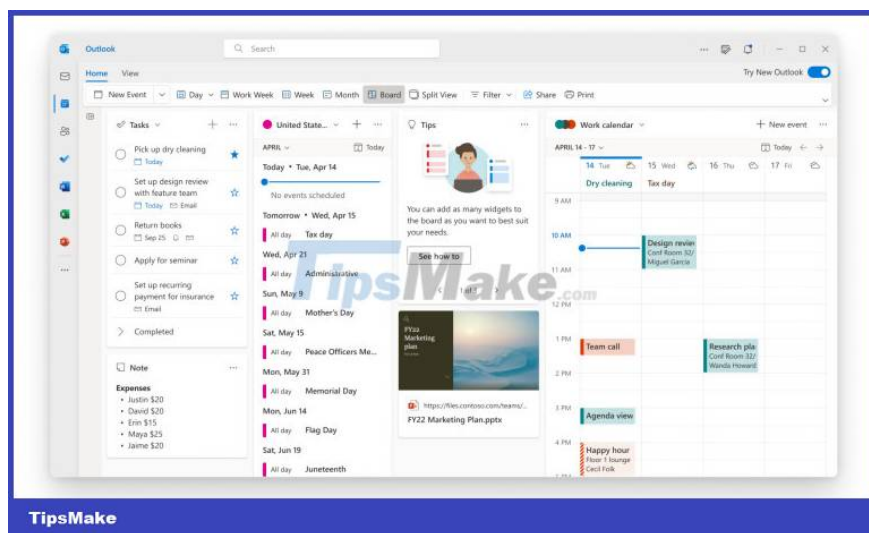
Outlook

Search

Try New Outlook

Home View

New Event Day Work Week Week Month Board Split View Filter Share Print

Tasks

Pick up dry cleaning
Today

Set up design review with feature team
Today Email

Return books
Sep 25

Apply for seminar

Set up recurring payment for insurance
Email

Completed

Note

Expenses
• Justin $20
• David $20
• Erin $15
• Maya $25
• Jaime $20

United State...

APRIL Today

Today • Tue, Apr 14

No events scheduled

Tomorrow • Wed, Apr 15

All day Tax day

Wed, Apr 21

All day Administrative

Sun, May 9

All day Mother's Day

Sat, May 15

All day Peace Officers Me...

Mon, May 31

All day Memorial Day

Mon, Jun 14

All day Flag Day

Sat, Jun 19

All day Juneteenth

Tips

You can add as many widgets to the board as you want to best suit your needs.

See how to

1 of 7

FY22 Marketing plan

https://files.contoso.com/teams/...

FY22 Marketing Plan.pptx

Work calendar

New event

APRIL 14 - 17 Today

14 Tue 15 Wed 16 Thu 17 Fri

Dry cleaning Tax day

9 AM

10 AM

11 AM

12 PM

1 PM

2 PM

3 PM

4 PM

Design review
Conf Room 32/
Miguel Garcia

Team call

Research pla
Conf Room 32/
Wanda Howard

Agenda view

Happy hour
Floor 1 lounge
Cecil Folk

TipsMake.com

TipsMake